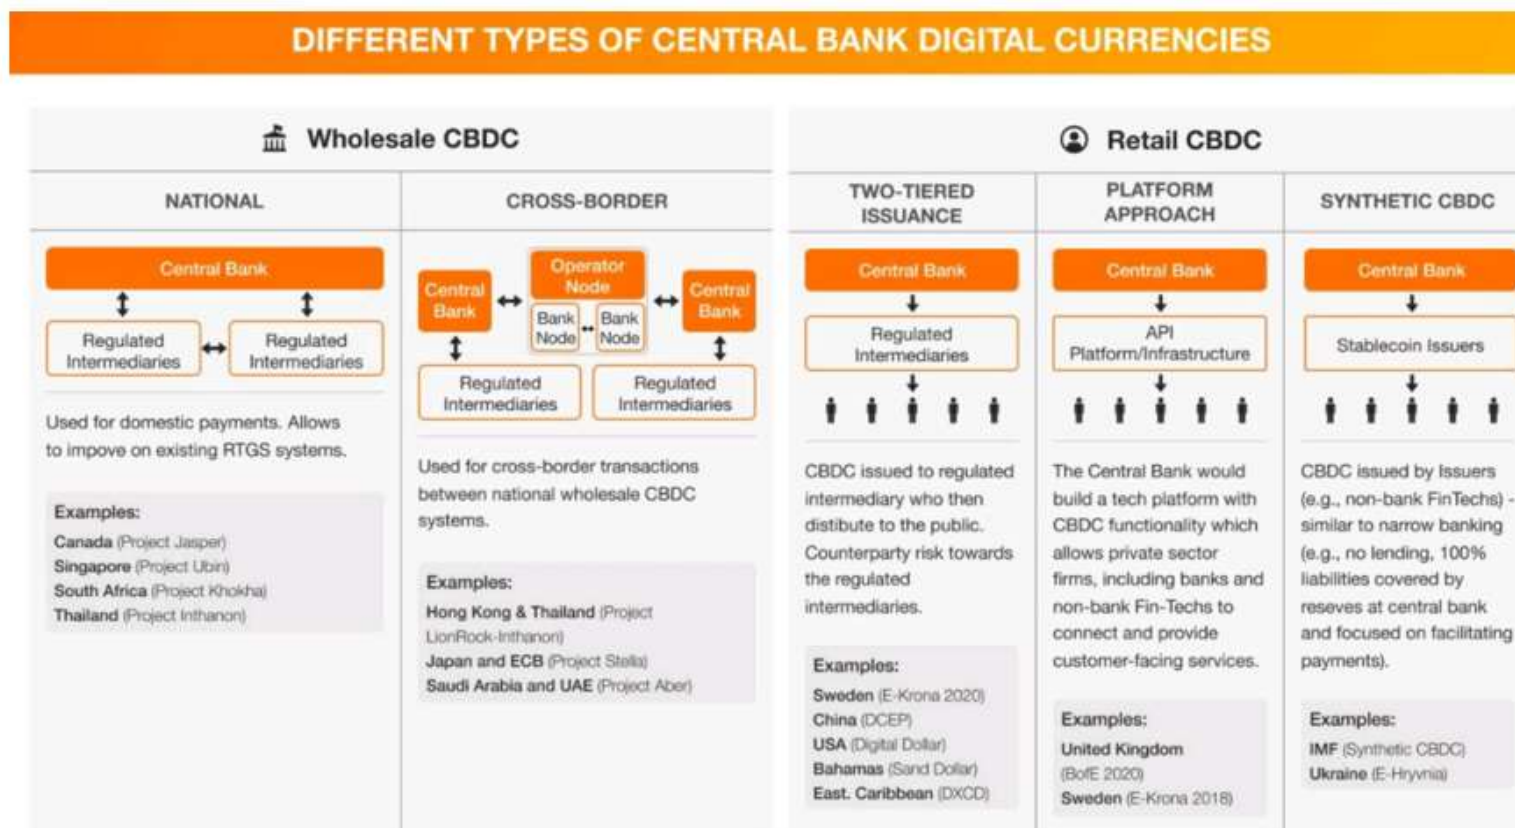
DIFFERENT TYPES OF CENTRAL BANK DIGITAL CURRENCIES

Wholesale CBDC

NATIONAL

Central Bank

Regulated Intermediaries

Regulated Intermediaries

Used for domestic payments. Allows to impove on existing RTGS systems.

Examples:
Canada (Project Jasper)
Singapore (Project Ubin)
South Africa (Project Khokha)
Thailand (Project Inthanon)

CROSS-BORDER

Central Bank

Operator Node

Bank Node

Bank Node

Central Bank

Regulated Intermediaries

Regulated Intermediaries

Used for cross-border transactions between national wholesale CBDC systems.

Examples:
Hong Kong & Thailand (Project LionRock-Inthanon)
Japan and ECB (Project Stella)
Saudi Arabia and UAE (Project Aber)

Retail CBDC

TWO-TIERED ISSUANCE

Central Bank

Regulated Intermediaries

CBDC issued to regulated intermediary who then distibute to the public. Counterparty risk towards the regulated intermediaries.

Examples:
Sweden (E-Krona 2020)
China (DCEP)
USA (Digital Dollar)
Bahamas (Sand Dollar)
East. Caribbean (DXCD)

PLATFORM APPROACH

Central Bank

API Platform/Infrastructure

The Central Bank would build a tech platform with CBDC functionality which allows private sector firms, including banks and non-bank Fin-Techs to connect and provide customer-facing services.

Examples:
United Kingdom (BofE 2020)
Sweden (E-Krona 2018)

SYNTHETIC CBDC

Central Bank

Stablecoin Issuers

CBDC issued by Issuers (e.g., non-bank FinTechs) - similar to narrow banking (e.g., no lending, 100% liabilities covered by reseves at central bank and focused on facilitating payments).

Examples:
IMF (Synthetic CBDC)
Ukraine (E-Hryvnia)